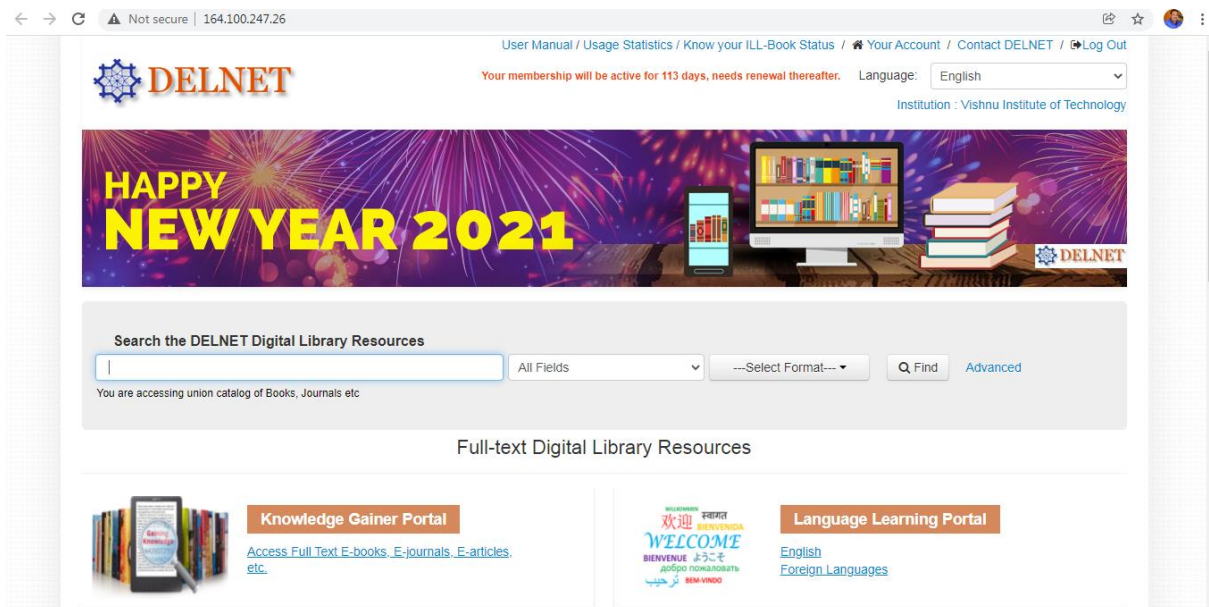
Not secure | 164.100.247.26

User Manual / Usage Statistics / Know your ILL-Book Status / Your Account / Contact DELNET / Log Out

DELNET

Your membership will be active for 113 days, needs renewal thereafter. Language: English

Institution : Vishnu Institute of Technology

HAPPY NEW YEAR 2021

DELNET

Search the DELNET Digital Library Resources

All Fields

---Select Format---

Find

Advanced

You are accessing union catalog of Books, Journals etc

Full-text Digital Library Resources

Knowledge Gainer Portal

Access Full Text E-books, E-journals, E-articles, etc.

欢迎 स्वागत BIENVENIDA WELCOME BIENVENUE ようこそ добро пожаловать ترحيب BEM-VINDO

Language Learning Portal

English

Foreign Languages